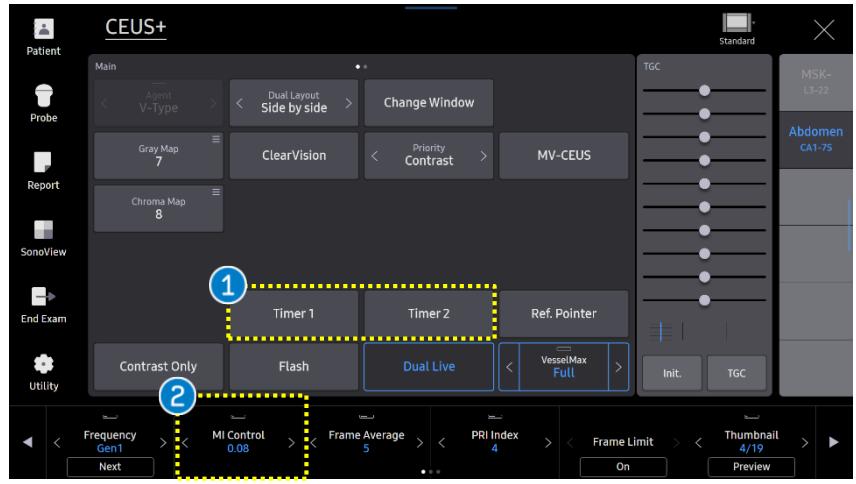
Patient

Probe

Report

SonoView

End Exam

Utility

CEUS+

Standard

Main

Agent
V-Type

Dual Layout
Side by side

Change Window

Gray Map
7

ClearVision

Priority
Contrast

MV-CEUS

Chroma Map
8

1

Timer 1

Timer 2

Ref. Pointer

Contrast Only

Flash

Dual Live

VesselMax
Full

TGC

Init.

TGC

MSK-
L3-22

Abdomen
CA1-7S

2

Frequency
Gen1

Next

MI Control
0.08

Frame Average
5

PRI Index
4

Frame Limit

On

Thumbnail
4/19

Preview